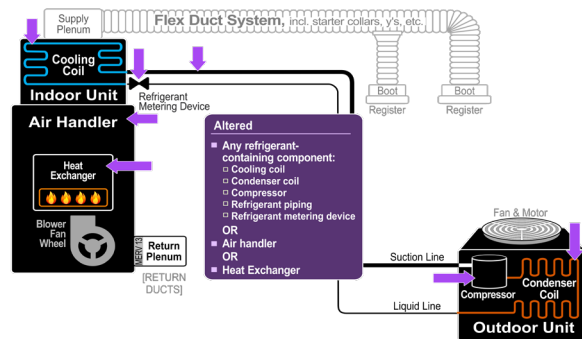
Supply Plenum

Flex Duct System, incl. starter collars, y's, etc.

Boot

Register

Boot

Register

Cooling Coil

Indoor Unit

Refrigerant Metering Device

Air Handler

Heat Exchanger

Blower Fan Wheel

MERV 13

Return Plenum

[RETURN DUCTS]

Altered

Any refrigerant-containing component:
Cooling coil
Condenser coil
Compressor
Refrigerant piping
Refrigerant metering device

OR

Air handler

OR

Heat Exchanger

Suction Line

Liquid Line

Fan & Motor

Compressor

Condenser Coil

Outdoor Unit